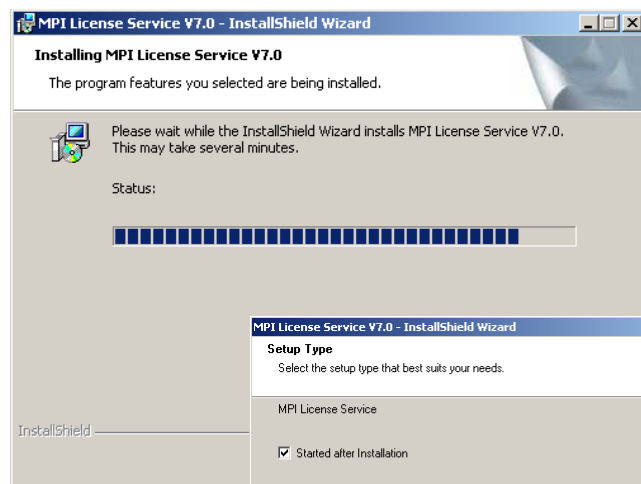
MPI License Service V7.0 - InstallShield Wizard

Installing MPI License Service V7.0

The program features you selected are being installed.

Please wait while the InstallShield Wizard installs MPI License Service V7.0. This may take several minutes.

Status:

InstallShield

MPI License Service V7.0 - InstallShield Wizard

Setup Type

Select the setup type that best suits your needs.

MPI License Service

Started after Installation